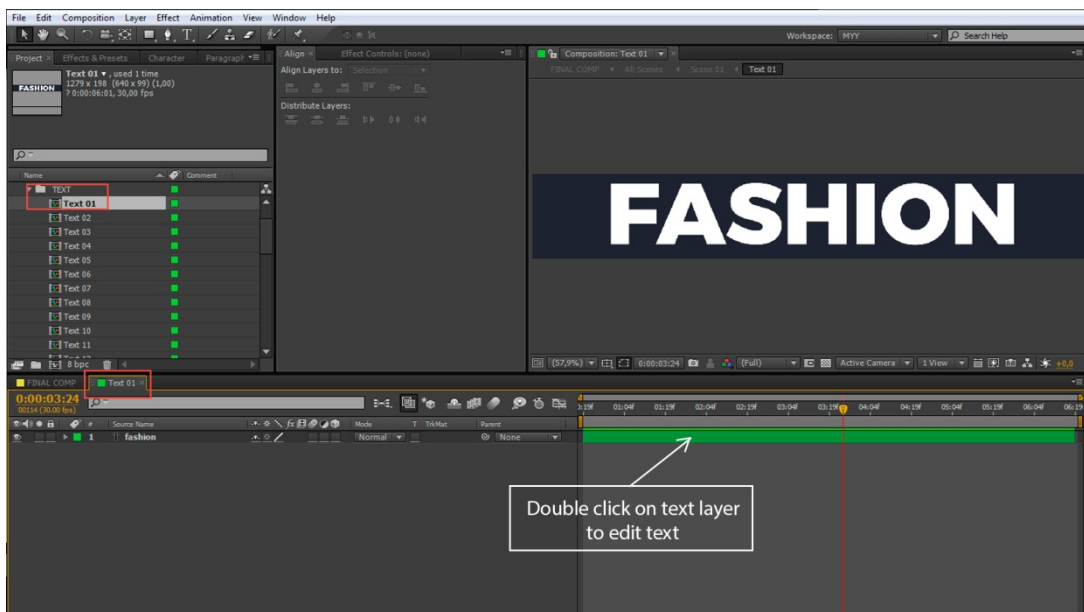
File Edit Composition Layer Effect Animation View Window Help

Workspace: MYY
Search Help

Project × Effects & Presets Character Paragraph

Text 01 ▾ , used 1 time
1279 x 198 (640 x 99) (1,00)
Δ 0:00:06:01, 30,00 fps

FASHION

Name Comment
TEXT
Text 01
Text 02
Text 03
Text 04
Text 05
Text 06
Text 07
Text 08
Text 09
Text 10
Text 11

8 bpc

Align × Effect Controls: (none)
Align Layers to: Selection
Distribute Layers:

Composition: Text 01
FINAL COMP ◂ All Scenes ◂ Scene 01 ◂ Text 01

FASHION

(57,9%) 0:00:03:24 (Full) Active Camera 1 View +0,0

FINAL COMP Text 01 ×
0:00:03:24
00114 (30.00 fps)

# Source Name Mode T TrkMat Parent
1 fashion Normal None

0:19f 01:04f 01:19f 02:04f 02:19f 03:04f 03:19f 04:04f 04:19f 05:04f 05:19f 06:04f 06:19

Double click on text layer to edit text